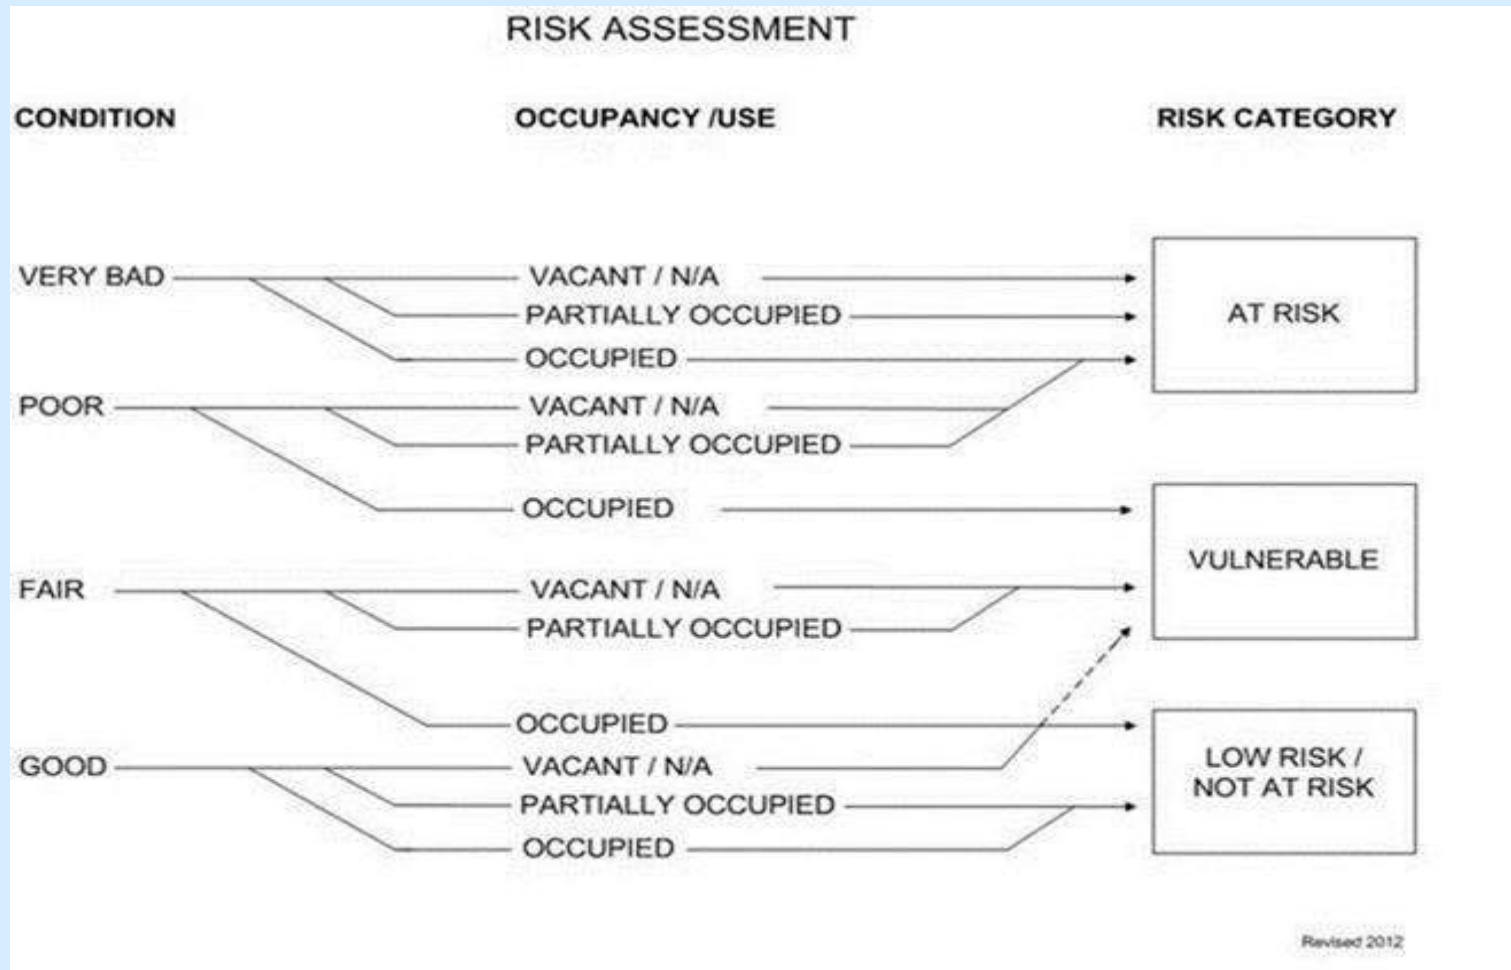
RISK ASSESSMENT

CONDITION

OCCUPANCY /USE

RISK CATEGORY

VERY BAD

VACANT / N/A

PARTIALLY OCCUPIED

OCCUPIED

POOR

VACANT / N/A

PARTIALLY OCCUPIED

OCCUPIED

FAIR

VACANT / N/A

PARTIALLY OCCUPIED

OCCUPIED

GOOD

VACANT / N/A

PARTIALLY OCCUPIED

OCCUPIED

AT RISK

VULNERABLE

LOW RISK / NOT AT RISK

Revised 2012